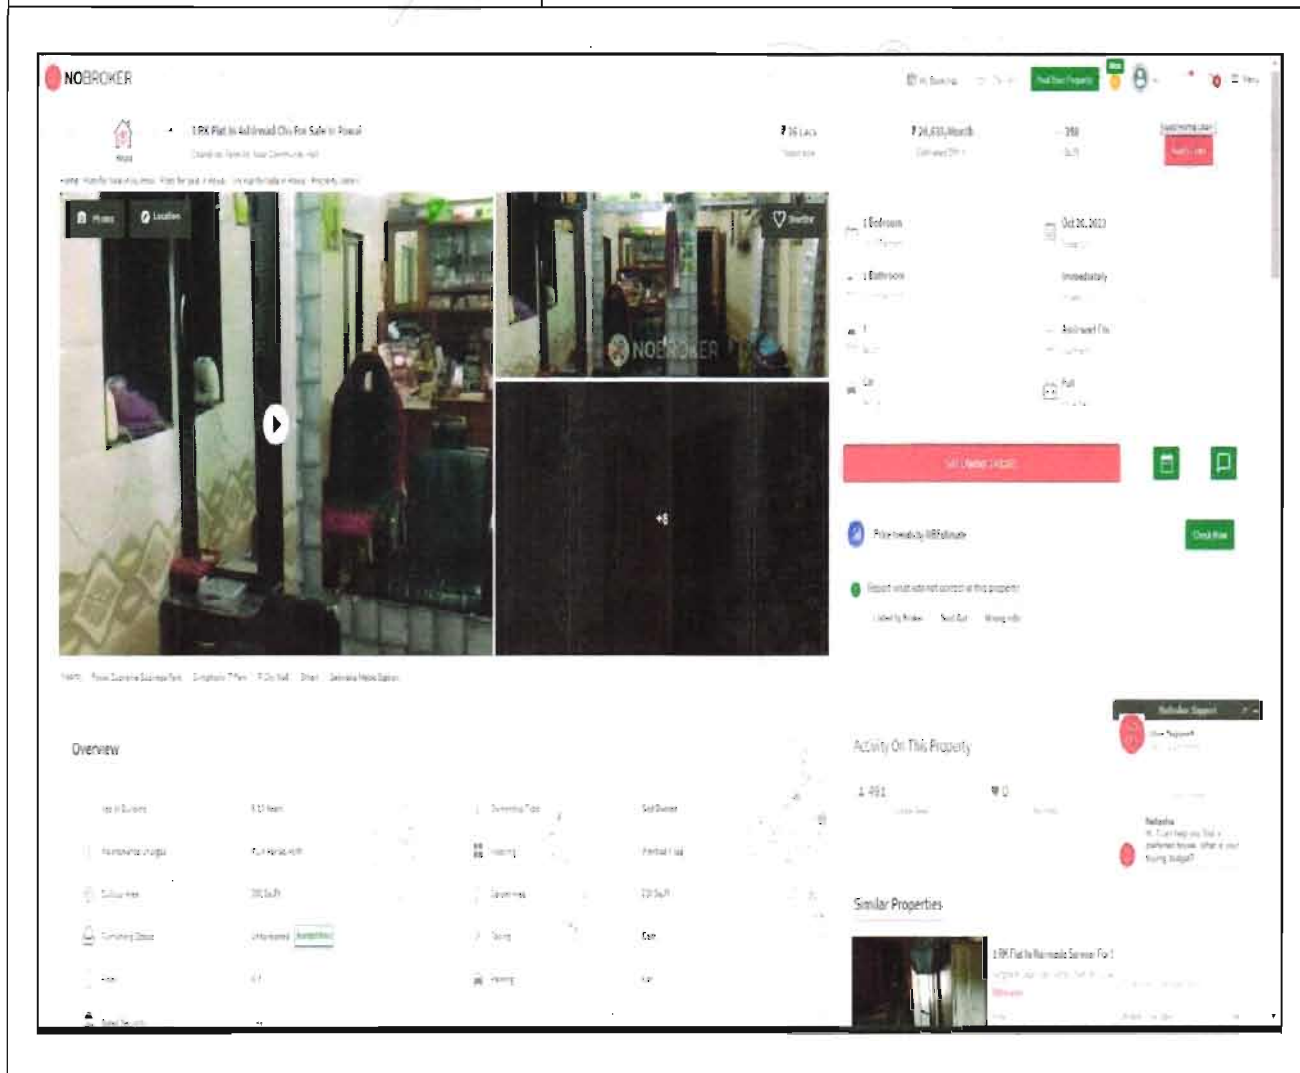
NOBROKER

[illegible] Post Your Property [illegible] Menu

1 RK Flat In Adishwar Chs For Sale In Powai

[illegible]

₹ 16 Lacs

₹ 24,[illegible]/Month

350

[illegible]

Photos

Location

Shortlist

NOBROKER

+8

1 Bedroom

Oct 20, 2023

1 Bathroom

Immediately

Adishwar Chs

Full

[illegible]

Price trends by NBEstimate

Check Now

Report what was not correct in this property

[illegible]

Overview

Activity On This Property

1,491

0

Similar Properties

1 RK Flat In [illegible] For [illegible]

Nobroker Support

Natasha

Hi, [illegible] help you find a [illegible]. What is your buying budget?

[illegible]

Semi-furnished

Unfurnished

East